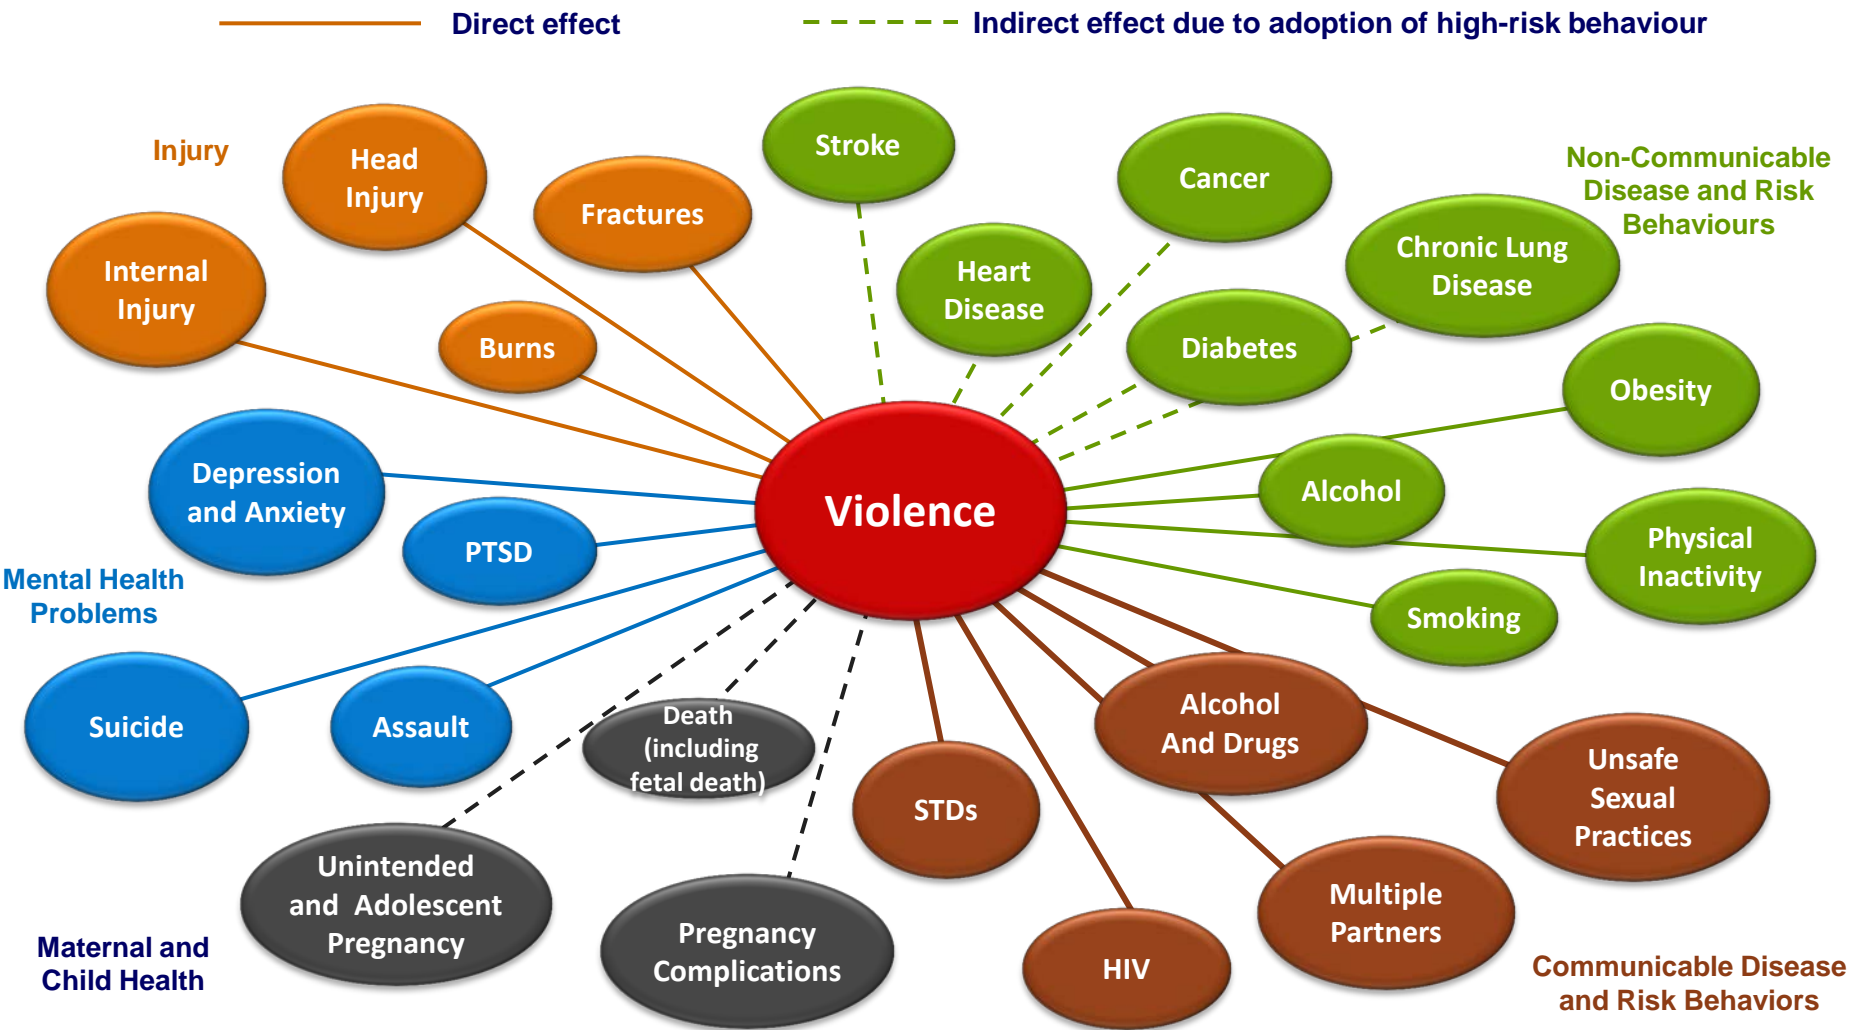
Direct effect

Indirect effect due to adoption of high-risk behaviour

Injury

Head Injury

Fractures

Stroke

Cancer

Non-Communicable Disease and Risk Behaviours

Internal Injury

Burns

Heart Disease

Diabetes

Chronic Lung Disease

Obesity

Depression and Anxiety

Violence

Alcohol

PTSD

Physical Inactivity

Mental Health Problems

Smoking

Suicide

Assault

Death (including fetal death)

Alcohol And Drugs

Unsafe Sexual Practices

STDs

Unintended and Adolescent Pregnancy

Pregnancy Complications

Multiple Partners

HIV

Maternal and Child Health

Communicable Disease and Risk Behaviors